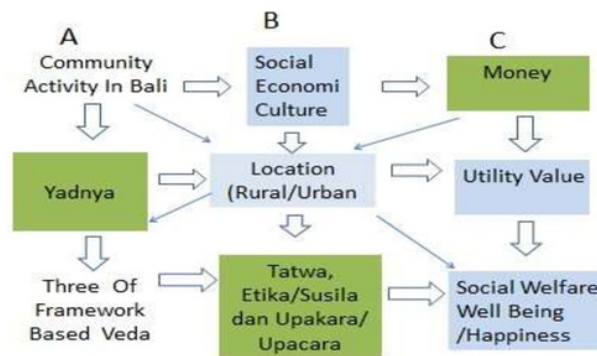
A

B

C

Community Activity In Bali

Social Economi Culture

Money

Yadnya

Location (Rural/Urban)

Utility Value

Three Of Framework Based Veda

Tatwa, Etika/Susila dan Upakara/ Upacara

Social Welfare Well Being /Happiness